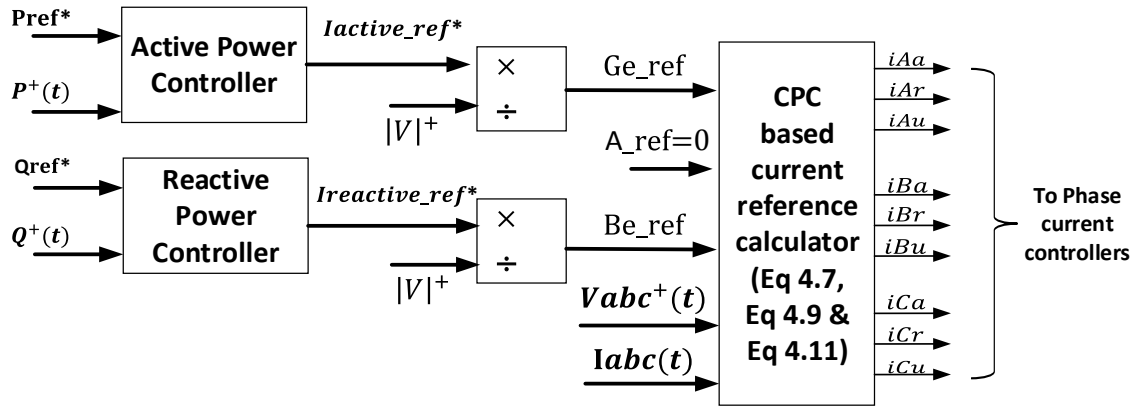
Pref*

$P^+(t)$

Active Power Controller

$Iactive\_ref*$

×

÷

$|V|^+$

Ge_ref

Qref*

$Q^+(t)$

Reactive Power Controller

$Ireactive\_ref*$

×

÷

$|V|^+$

Be_ref

A_ref=0

$Vabc^+(t)$

$Iabc(t)$

CPC based current reference calculator (Eq 4.7, Eq 4.9 & Eq 4.11)

$iAa$
$iAr$
$iAu$
$iBa$
$iBr$
$iBu$
$iCa$
$iCr$
$iCu$

To Phase current controllers